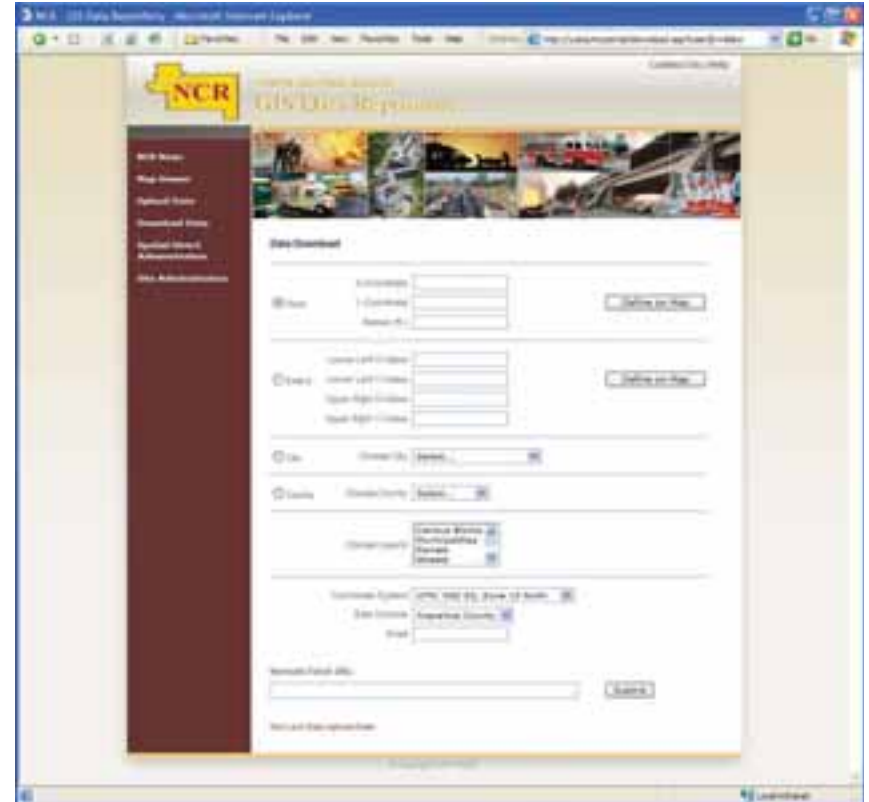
NCR

GIS Data Repository

NCR Home
Map Viewer
Upload Data
Download Data
Spatial Detail Administration
Site Administration

Data Download

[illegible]

Define on Map

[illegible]

Define on Map

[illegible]

Select...

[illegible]

Select...

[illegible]

Submit